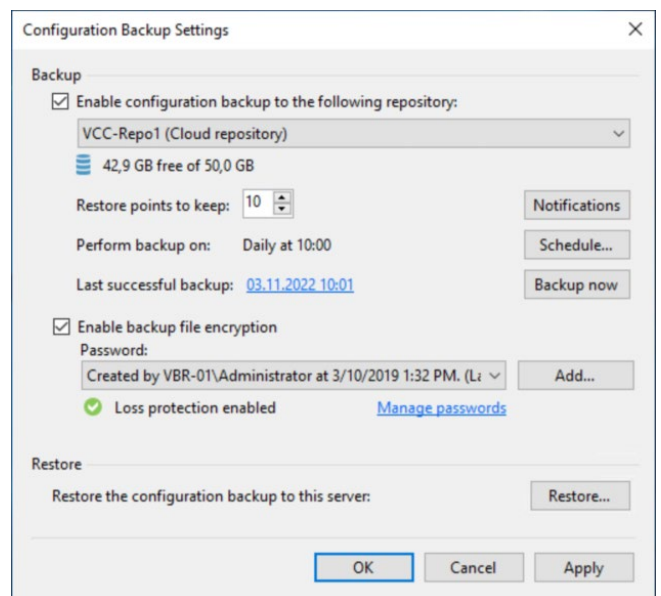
Configuration Backup Settings

Backup

Enable configuration backup to the following repository:

VCC-Repo1 (Cloud repository)

42,9 GB free of 50,0 GB

Restore points to keep: 10

Notifications

Perform backup on: Daily at 10:00

Schedule...

Last successful backup: 03.11.2022 10:01

Backup now

Enable backup file encryption

Password:

Created by VBR-01\Administrator at 3/10/2019 1:32 PM. (La

Add...

Loss protection enabled

Manage passwords

Restore

Restore the configuration backup to this server:

Restore...

OK

Cancel

Apply